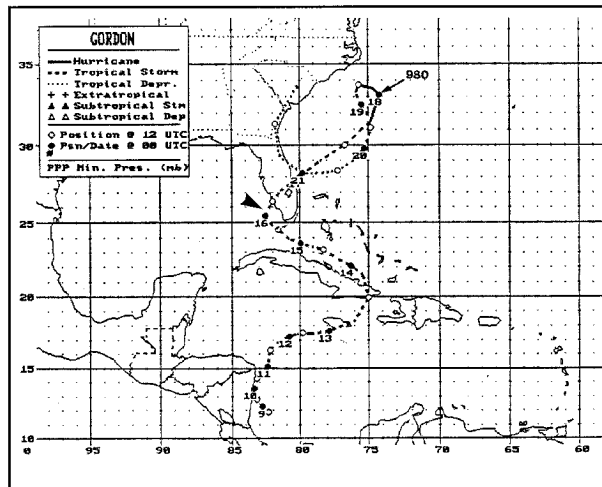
GORDON

Hurricane
Tropical Storm
Tropical Depr.
+ + Extratropical
▲ ▲ Subtropical Stm
△ △ Subtropical Dep
◇ Position @ 12 UTC
● Psn/Date @ 00 UTC

PPP Min. Pres. (mb)

980

18
19
20
21
16
15
14
13
12
11
10
9

35
30
25
20
15
10

95
90
85
80
75
70
65
60